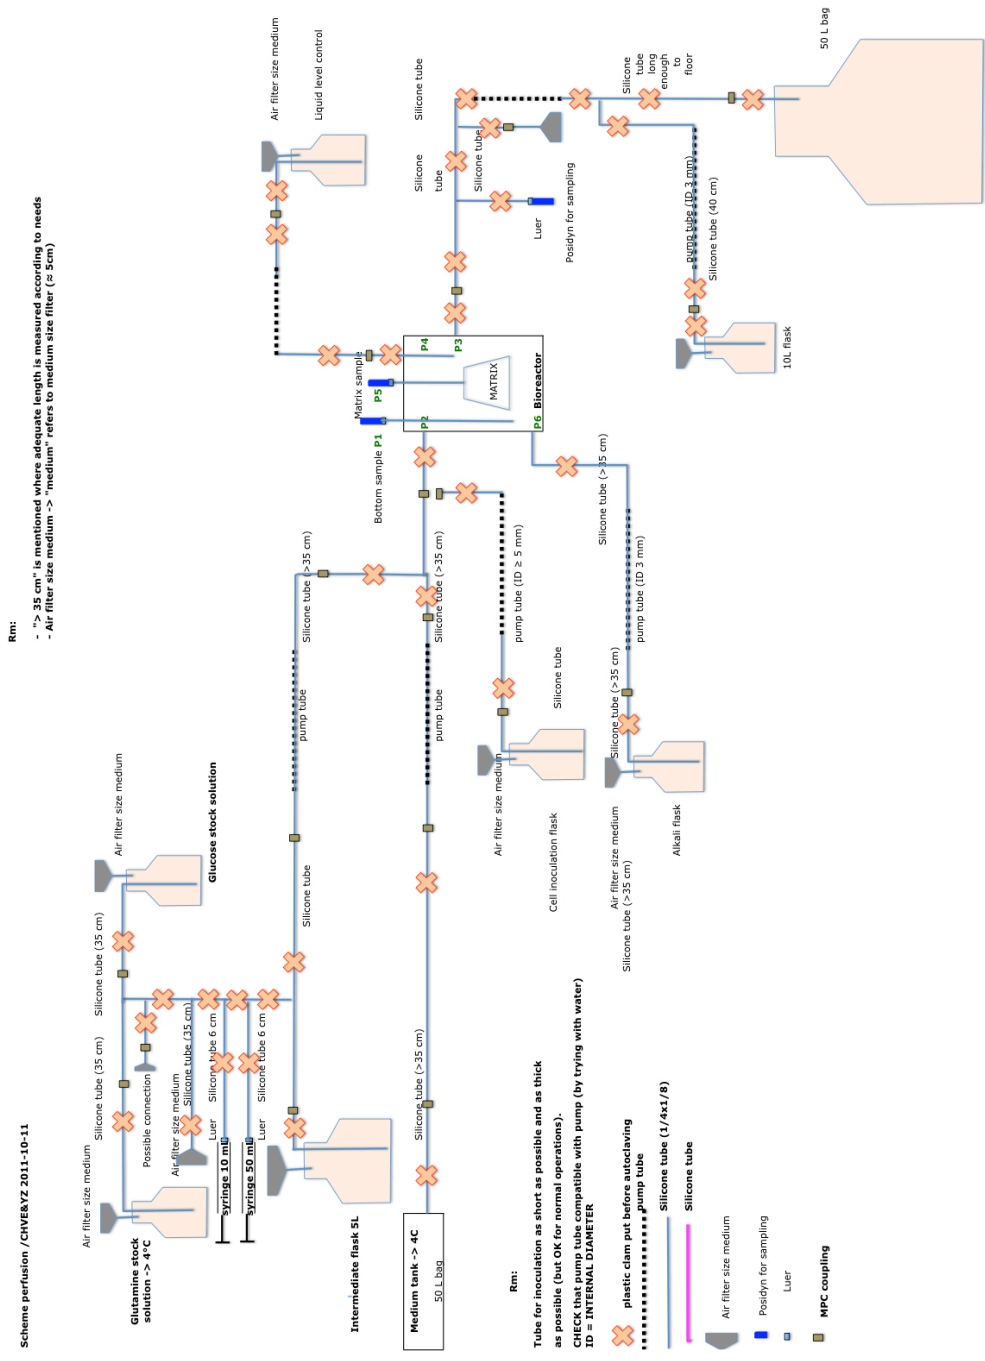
Scheme perfusion /CHVE&YZ 2011-10-11

Rm:
- "> 35 cm" is mentioned where adequate length is measured according to needs
- Air filter size medium -> "medium" refers to medium size filter (≈ 5cm)

Air filter size medium
Glutamine stock solution -> 4°C
Silicone tube (35 cm)
Possible connection
Air filter size medium
Silicone tube (35 cm)
Silicone tube (35 cm)
Air filter size medium
Glucose stock solution
Luer
syringe 10 ml
Silicone tube 6 cm
Luer
syringe 50 ml
Silicone tube 6 cm
Intermediate flask 5L
Silicone tube
pump tube
Silicone tube (>35 cm)
Medium tank -> 4C
50 L bag
Silicone tube (>35 cm)
pump tube
Silicone tube (>35 cm)
Bottom sample P1
P2
P5
Matrix sample
MATRIX
Bioreactor
P6
P3
P4
pump tube (ID ≥ 5 mm)
Silicone tube
Air filter size medium
Cell inoculation flask
Silicone tube (>35 cm)
pump tube (ID 3 mm)
Silicone tube (>35 cm)
Air filter size medium
Silicone tube (>35 cm)
Alkali flask
Air filter size medium
Liquid level control
Silicone tube
Silicone tube
Silicone tube
Luer
Posidyn for sampling
Silicone tube long enough to floor
pump tube (ID 3 mm)
Silicone tube (40 cm)
10L flask
50 L bag

Rm:
Tube for inoculation as short as possible and as thick as possible (but OK for normal operations).
CHECK that pump tube compatible with pump (by trying with water)
ID = INTERNAL DIAMETER

plastic clam put before autoclaving
pump tube
Silicone tube (1/4x1/8)
Silicone tube
Air filter size medium
Posidyn for sampling
Luer
MPC coupling